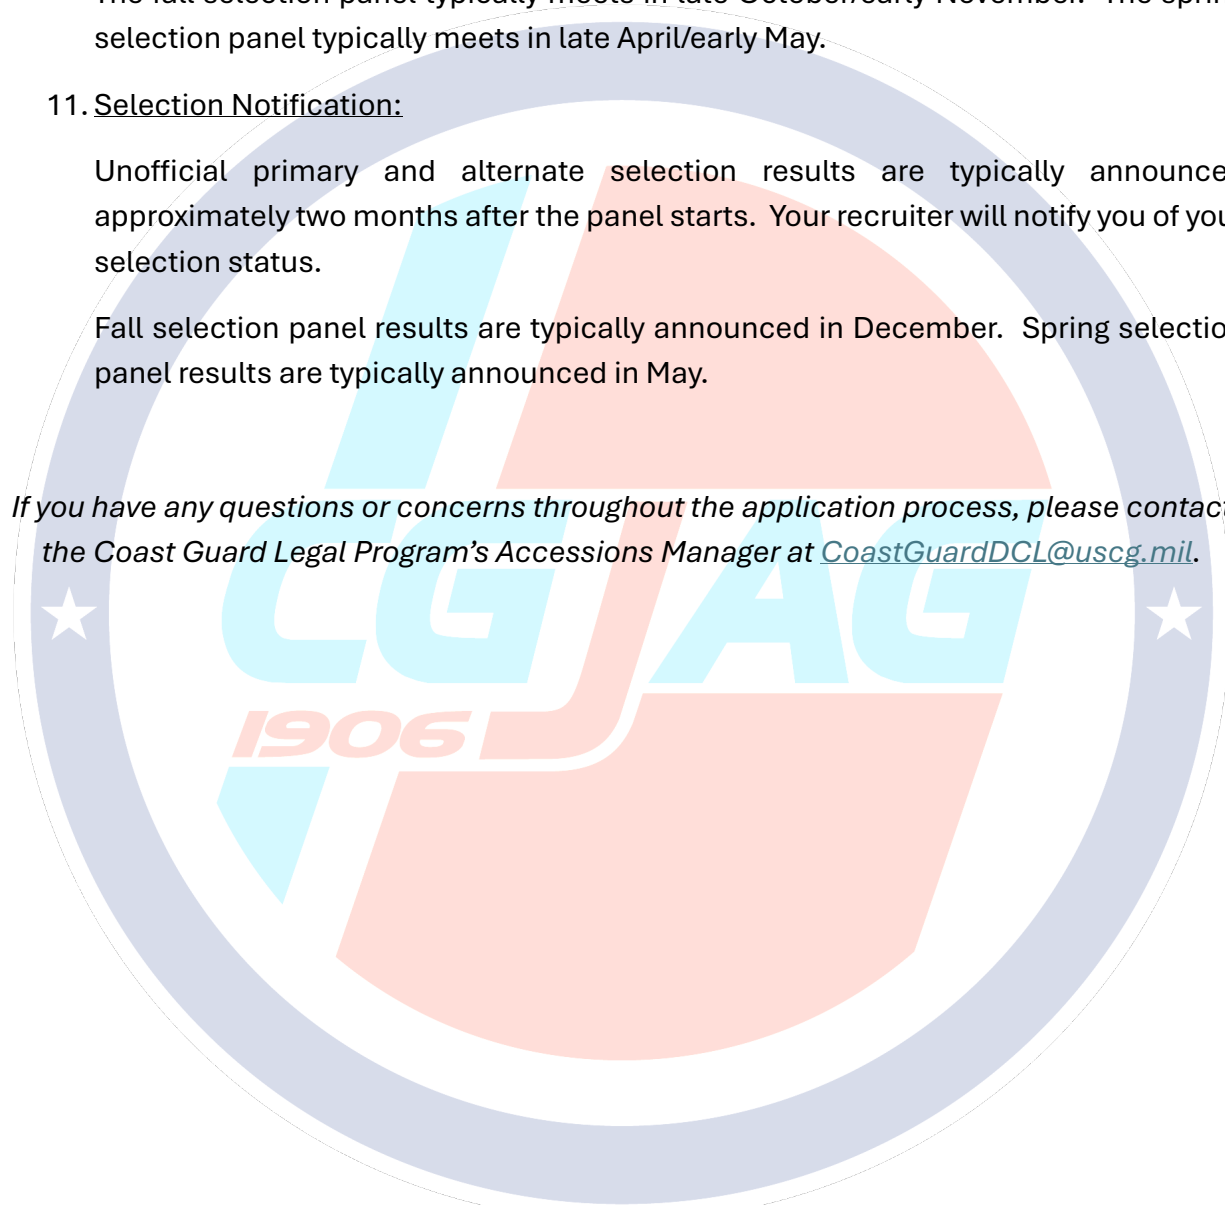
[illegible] selection panel typically meets in late April/early May.

11. Selection Notification:

Unofficial primary and alternate selection results are typically announce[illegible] approximately two months after the panel starts. Your recruiter will notify you of you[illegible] selection status.

Fall selection panel results are typically announced in December. Spring selectio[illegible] panel results are typically announced in May.

If you have any questions or concerns throughout the application process, please contac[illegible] the Coast Guard Legal Program's Accessions Manager at CoastGuardDCL@uscg.mil.

CGJAG
1906